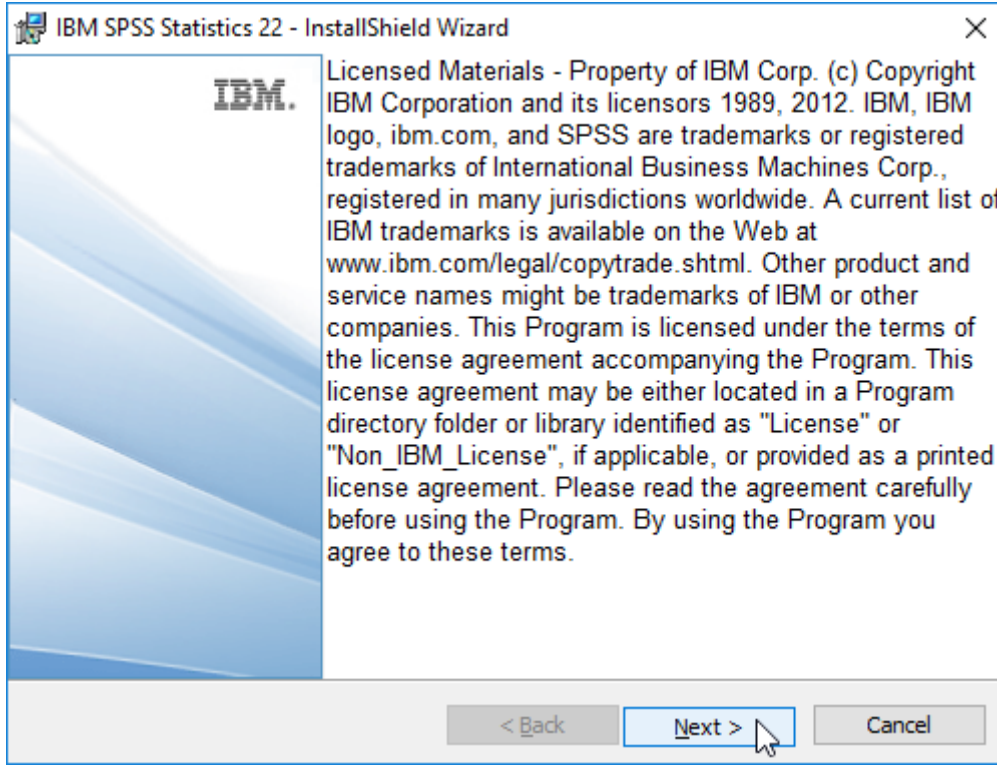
IBM SPSS Statistics 22 - InstallShield Wizard

×

IBM.

Licensed Materials - Property of IBM Corp. (c) Copyright IBM Corporation and its licensors 1989, 2012. IBM, IBM logo, ibm.com, and SPSS are trademarks or registered trademarks of International Business Machines Corp., registered in many jurisdictions worldwide. A current list of IBM trademarks is available on the Web at www.ibm.com/legal/copytrade.shtml. Other product and service names might be trademarks of IBM or other companies. This Program is licensed under the terms of the license agreement accompanying the Program. This license agreement may be either located in a Program directory folder or library identified as "License" or "Non_IBM_License", if applicable, or provided as a printed license agreement. Please read the agreement carefully before using the Program. By using the Program you agree to these terms.

< Back

Next >

Cancel